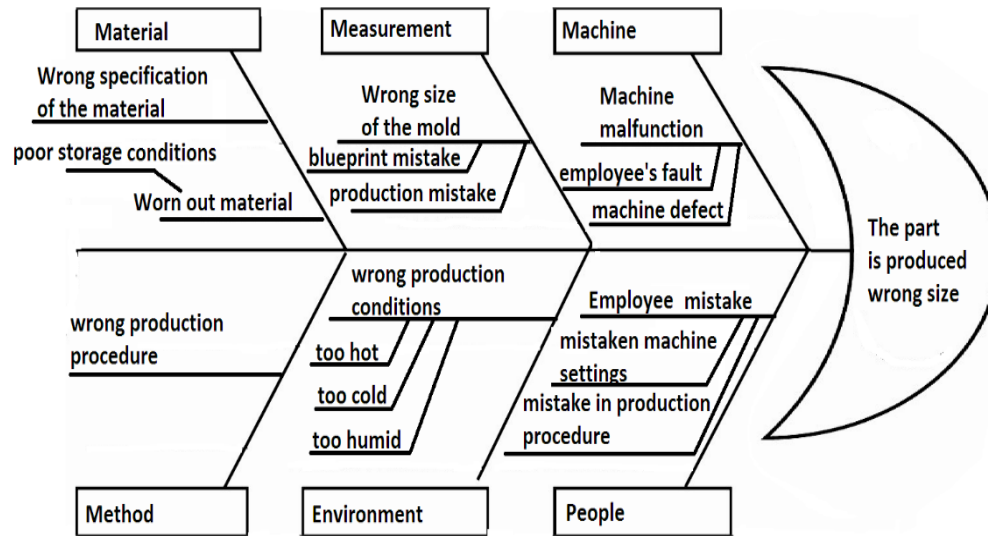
Material

Wrong specification of the material

poor storage conditions

Worn out material

Measurement

Wrong size of the mold

blueprint mistake

production mistake

Machine

Machine malfunction

employee's fault

machine defect

The part is produced wrong size

wrong production procedure

wrong production conditions

too hot

too cold

too humid

Employee mistake

mistaken machine settings

mistake in production procedure

Method

Environment

People